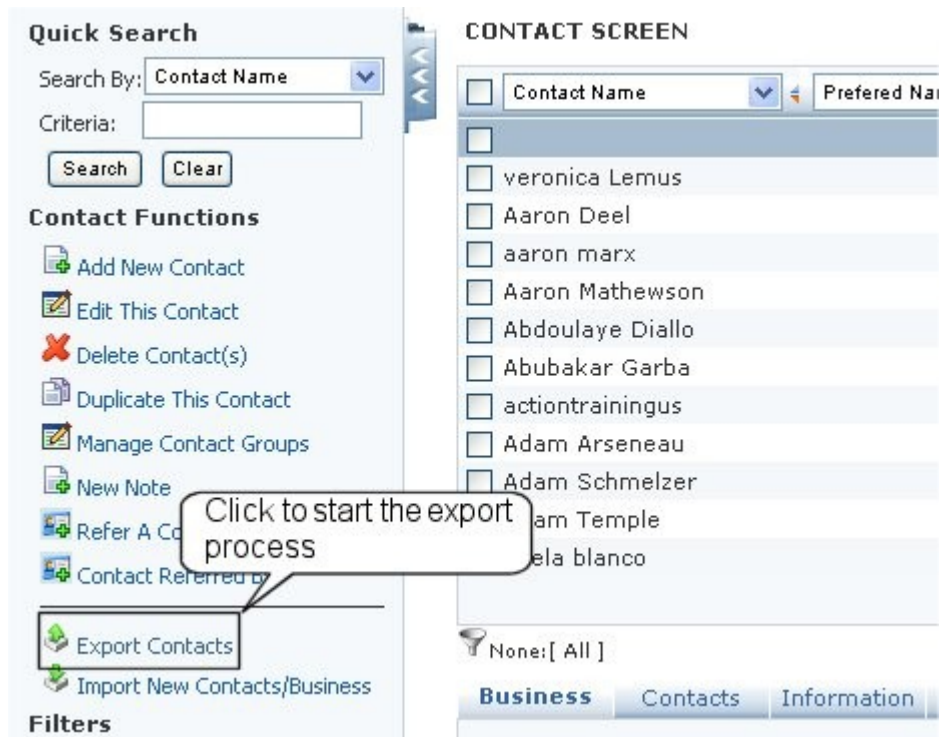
Quick Search

Search By: Contact Name

Criteria:

Search Clear

Contact Functions

Add New Contact

Edit This Contact

Delete Contact(s)

Duplicate This Contact

Manage Contact Groups

New Note

Refer A Co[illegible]

Contact Referred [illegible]

Click to start the export process

Export Contacts

Import New Contacts/Business

Filters

CONTACT SCREEN

Contact Name | Prefered Na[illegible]

veronica Lemus
Aaron Deel
aaron marx
Aaron Mathewson
Abdoulaye Diallo
Abubakar Garba
actiontrainingus
Adam Arseneau
Adam Schmelzer
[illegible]am Temple
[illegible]ela blanco

None:[ All ]

Business Contacts Information